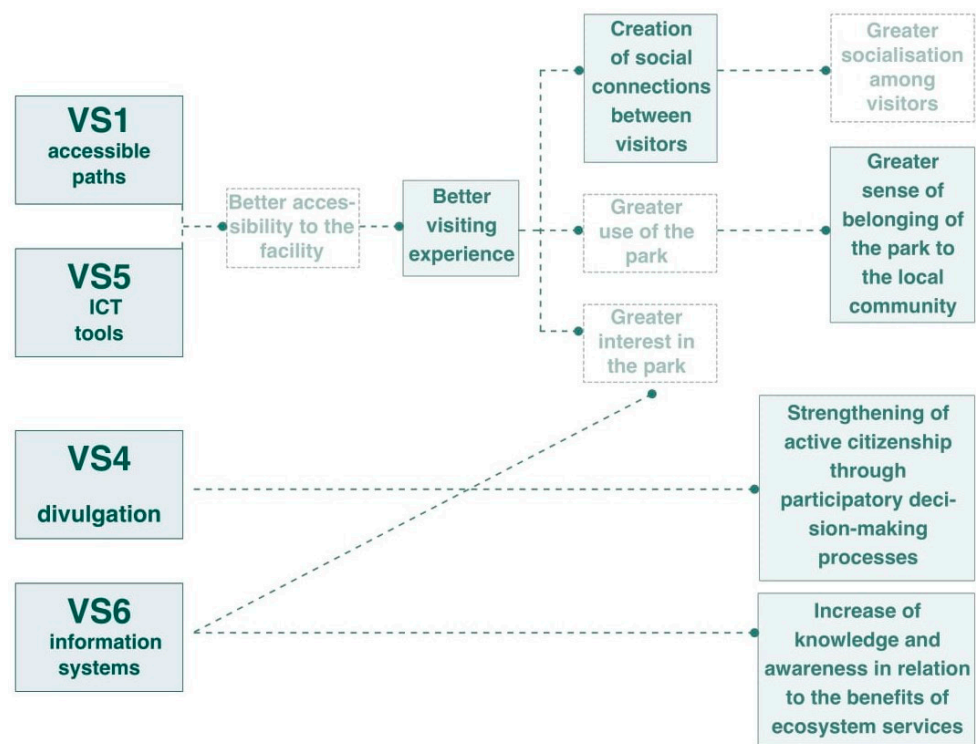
VS1
accessible paths

VS5
ICT tools

Better accessibility to the facility

Better visiting experience

Creation of social connections between visitors

Greater socialisation among visitors

Greater use of the park

Greater sense of belonging of the park to the local community

Greater interest in the park

VS4
divulgation

Strengthening of active citizenship through participatory decision-making processes

VS6
information systems

Increase of knowledge and awareness in relation to the benefits of ecosystem services